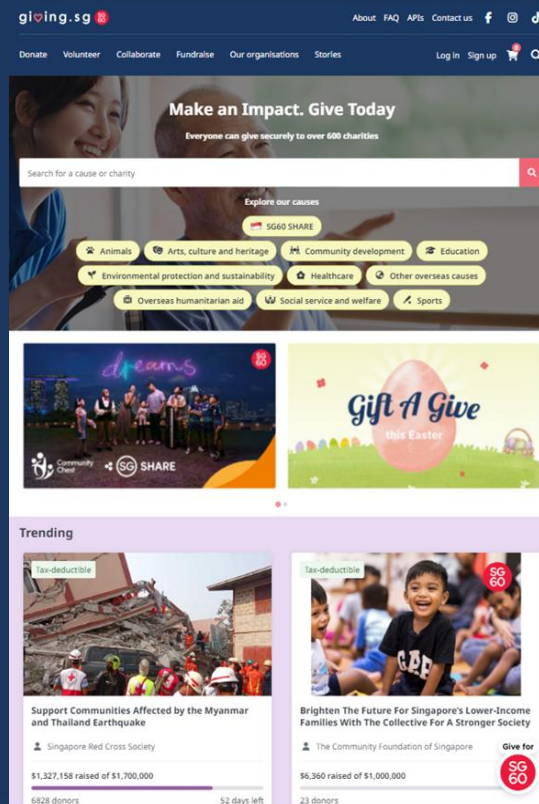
giving.sg SG60

About FAQ APIs Contact us

Donate Volunteer Collaborate Fundraise Our organisations Stories Log in Sign up

Make an Impact. Give Today

Everyone can give securely to over 600 charities

Search for a cause or charity

Explore our causes

SG60 SHARE

Animals Arts, culture and heritage Community development Education

Environmental protection and sustainability Healthcare Other overseas causes

Overseas humanitarian aid Social service and welfare Sports

dreams

SG60

Community Chest SG SHARE

Gift A Give this Easter

Trending

Tax-deductible

Support Communities Affected by the Myanmar and Thailand Earthquake

Singapore Red Cross Society

$1,327,158 raised of $1,700,000

6828 donors 52 days left

Tax-deductible

SG60

Brighten The Future For Singapore's Lower-Income Families With The Collective For A Stronger Society

The Community Foundation of Singapore

$6,360 raised of $1,000,000

23 donors

Give for SG60